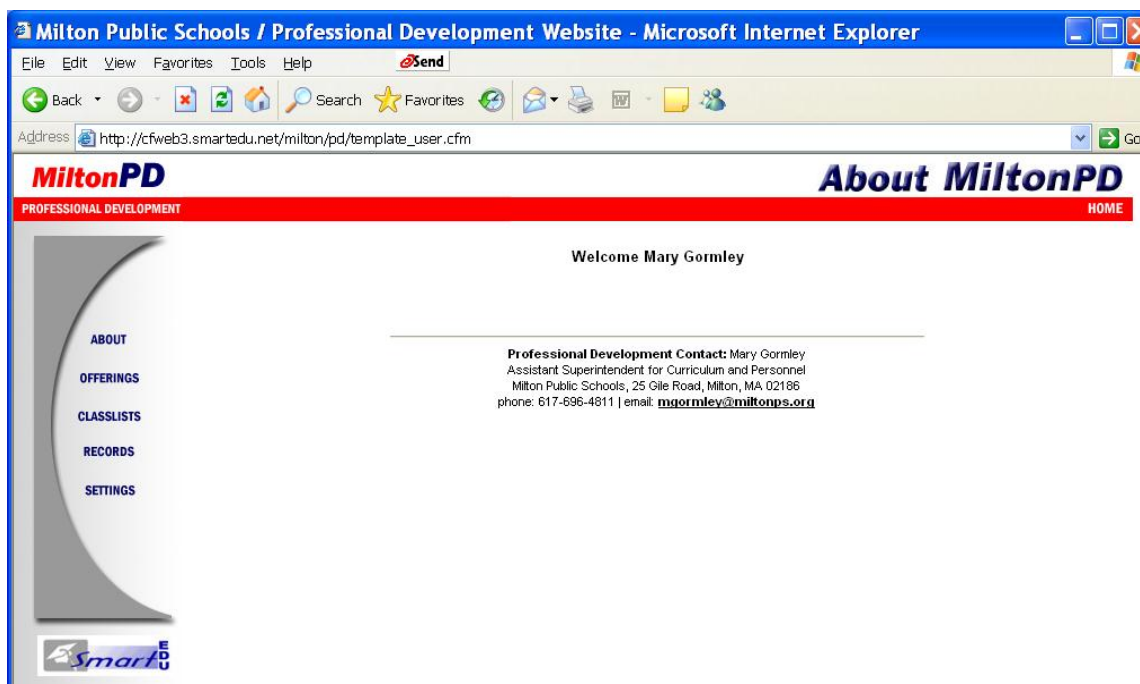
Milton Public Schools / Professional Development Website - Microsoft Internet Explorer

File Edit View Favorites Tools Help Send

Back Search Favorites

Address http://cfweb3.smartedu.net/milton/pd/template_user.cfm Go

MiltonPD

About MiltonPD

PROFESSIONAL DEVELOPMENT

HOME

Welcome Mary Gormley

ABOUT
OFFERINGS
CLASSLISTS
RECORDS
SETTINGS

**Professional Development Contact:** Mary Gormley
Assistant Superintendent for Curriculum and Personnel
Milton Public Schools, 25 Gile Road, Milton, MA 02186
phone: 617-696-4811 | email: mgormley@miltonps.org

Smart EDU